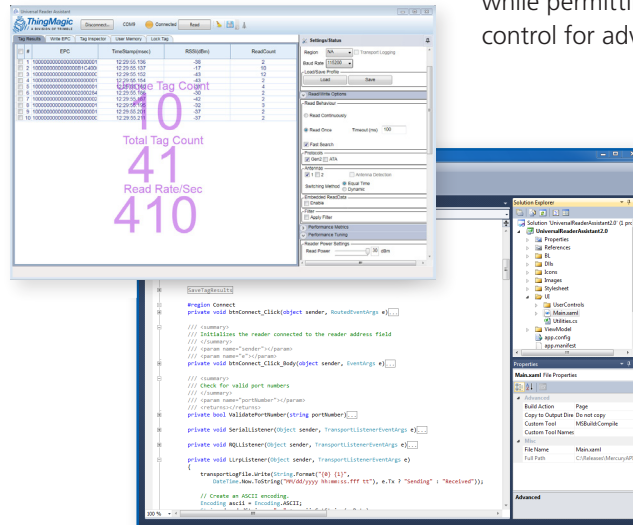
While permitting
control for adv

Universal Reader Assistant

ThingMagic
A DIVISION OF TRIMBLE

Disconnect... COM9 Connected Read

Tag Results | Write EPC | Tag Inspector | User Memory | Lock Tag

| # | EPC | TimeStamp(msec) | RSSI(dBm) | ReadCount |
|---|---|---|---|---|
| 1 | 100000000000000000000001 | 12:29:55:106 | -38 | 2 |
| 2 | 100000000000000000000001 | 12:29:55:157 | -17 | 10 |
| 3 | 100000000000000000000001 | 12:29:55:152 | -43 | 12 |
| 4 | 100000000000000000000001 | 12:29:55:154 | -43 | 2 |
| 5 | 100000000000000000000001 | 12:29:55:154 | -43 | 4 |
| 6 | 100000000000000000000254 | 12:29:55:168 | -36 | 2 |
| 7 | 100000000000000000000001 | 12:29:55:168 | -42 | 3 |
| 8 | 100000000000000000000001 | 12:29:55:168 | -32 | 3 |
| 9 | 100000000000000000000001 | 12:29:55:201 | -38 | 2 |
| 10 | 100000000000000000000001 | 12:29:55:211 | -37 | 2 |

Unique Tag Count
10
Total Tag Count
41
Read Rate/Sec
410

Settings/Status
Region NA Transport Logging
Baud Rate 115200
Load/Save Profile
Load Save
Read/Write Options
Read Behaviour
Read Continuously
Read Once Timeout (ms) 100
Fast Search
Protocols
Gen2 ATA
Antennas
1 2 Antenna Detection
Switching Method Equal Time Dynamic
Embedded ReadData
Enable
Filter
Apply Filter
Performance Metrics
Performance Tuning
Reader Power Settings
Read Power 30 dBm

SaveTagResults

#region Connect
private void btnConnect_Click(object sender, RoutedEventArgs e)...

/// <summary>
/// Initializes the reader connected to the reader address field
/// </summary>
/// <param name="sender"></param>
/// <param name="e"></param>
private void btnConnect_Click_Body(object sender, EventArgs e)...

/// <summary>
/// Check for valid port numbers
/// </summary>
/// <param name="portNumber"></param>
/// <returns></returns>
private bool ValidatePortNumber(string portNumber)...

private void SerialListener(Object sender, TransportListenerEventArgs e)...

private void RQLListener(Object sender, TransportListenerEventArgs e)...

private void LlrpListener(Object sender, TransportListenerEventArgs e)
{
transportLogFile.Write(String.Format("{0} {1}",
DateTime.Now.ToString("MM/dd/yyyy hh:mm:ss.fff tt"), e.Tx ? "Sending" : "Received"));

// Create an ASCII encoding.
Encoding ascii1 = Encoding.ASCII;

100 %

Solution Explorer
Solution 'UniversalReaderAssistant2.0' (1 pro
UniversalReaderAssistant2.0
Properties
References
BL
Dlls
Icons
Images
Stylesheet
UI
UserControls
Main.xaml
Utilities.cs
ViewModel
app.config
app.manifest

Properties
Main.xaml File Properties
Advanced
Build Action Page
Copy to Output Dire Do not copy
Custom Tool MSBuild:Compile
Custom Tool Names
Misc
File Name Main.xaml
Full Path C:\Releases\MercuryAPI

Advanced